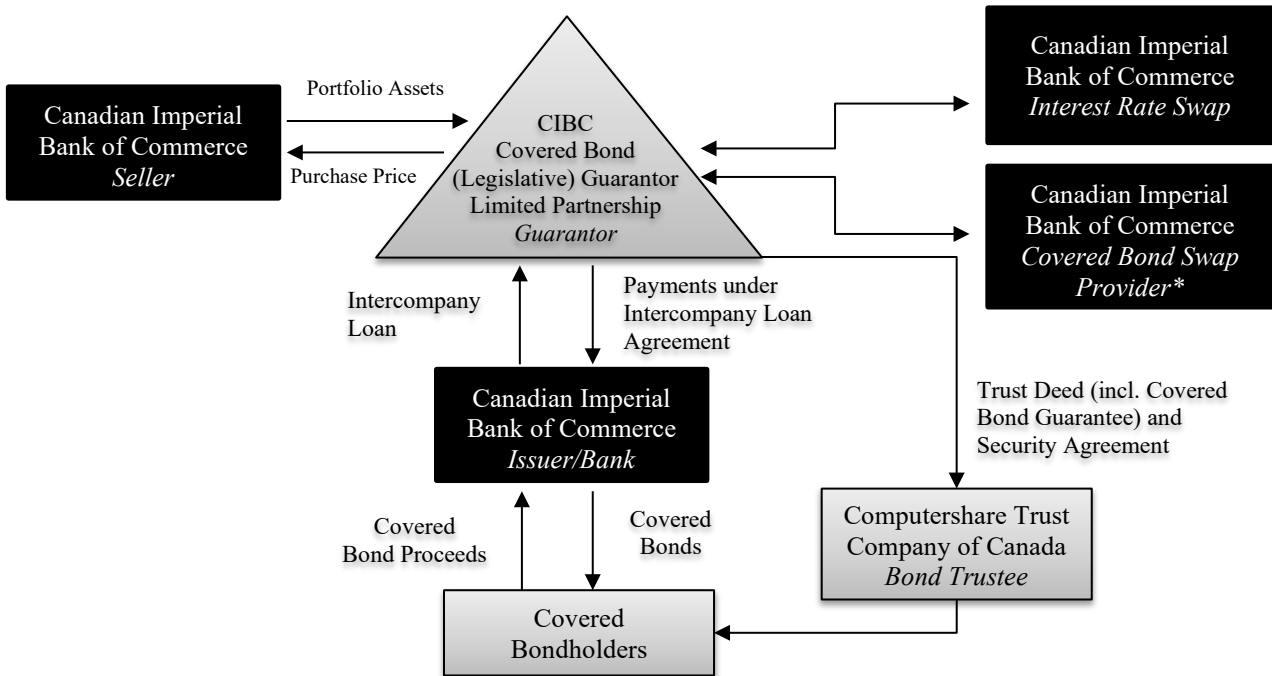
Canadian Imperial Bank of Commerce
*Seller*

Portfolio Assets

Purchase Price

CIBC
Covered Bond
(Legislative) Guarantor
Limited Partnership
*Guarantor*

Canadian Imperial Bank of Commerce
*Interest Rate Swap*

Canadian Imperial Bank of Commerce
*Covered Bond Swap Provider\**

Intercompany Loan

Payments under Intercompany Loan Agreement

Canadian Imperial Bank of Commerce
*Issuer/Bank*

Trust Deed (incl. Covered Bond Guarantee) and Security Agreement

Covered Bond Proceeds

Covered Bonds

Computershare Trust Company of Canada
*Bond Trustee*

Covered Bondholders